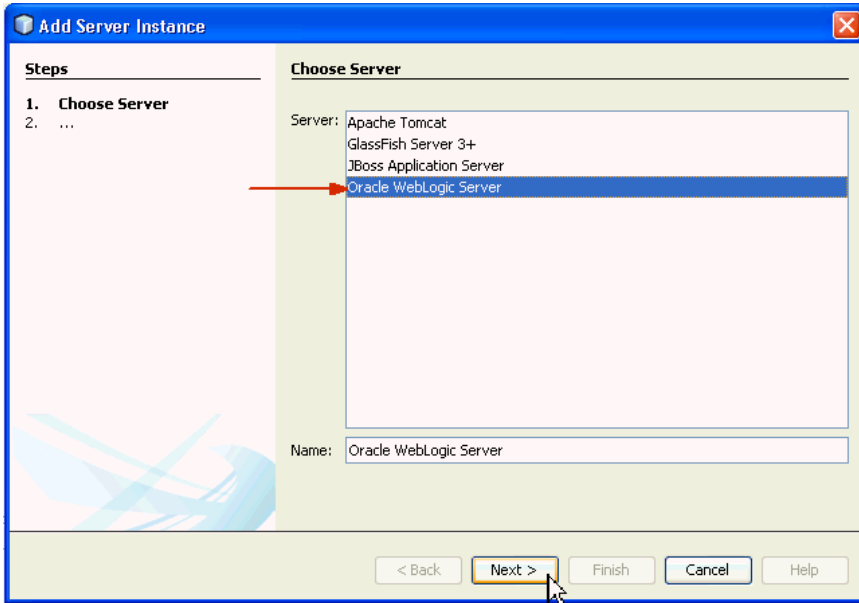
Add Server Instance

Steps

1. Choose Server
2. ...

Choose Server

Server: Apache Tomcat
GlassFish Server 3+
JBoss Application Server
Oracle WebLogic Server

Name: Oracle WebLogic Server

< Back | Next > | Finish | Cancel | Help